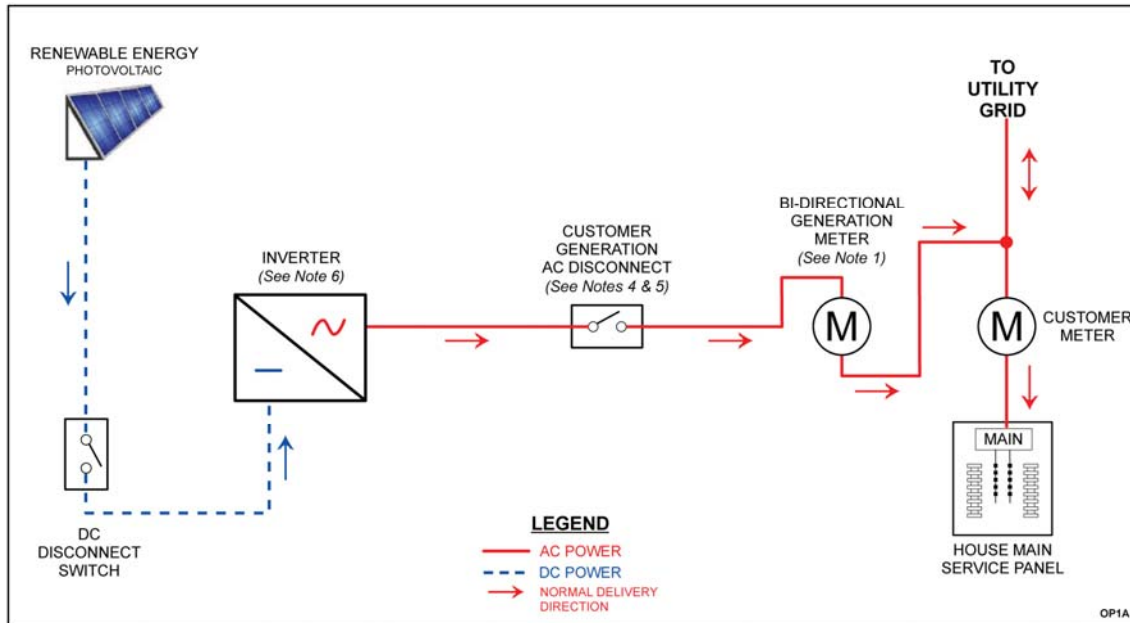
RENEWABLE ENERGY
PHOTOVOLTAIC

TO UTILITY GRID

INVERTER
(See Note 6)

CUSTOMER GENERATION AC DISCONNECT
(See Notes 4 & 5)

BI-DIRECTIONAL GENERATION METER
(See Note 1)

M

M

CUSTOMER METER

MAIN

DC DISCONNECT SWITCH

LEGEND
AC POWER
DC POWER
NORMAL DELIVERY DIRECTION

HOUSE MAIN SERVICE PANEL

OP1A